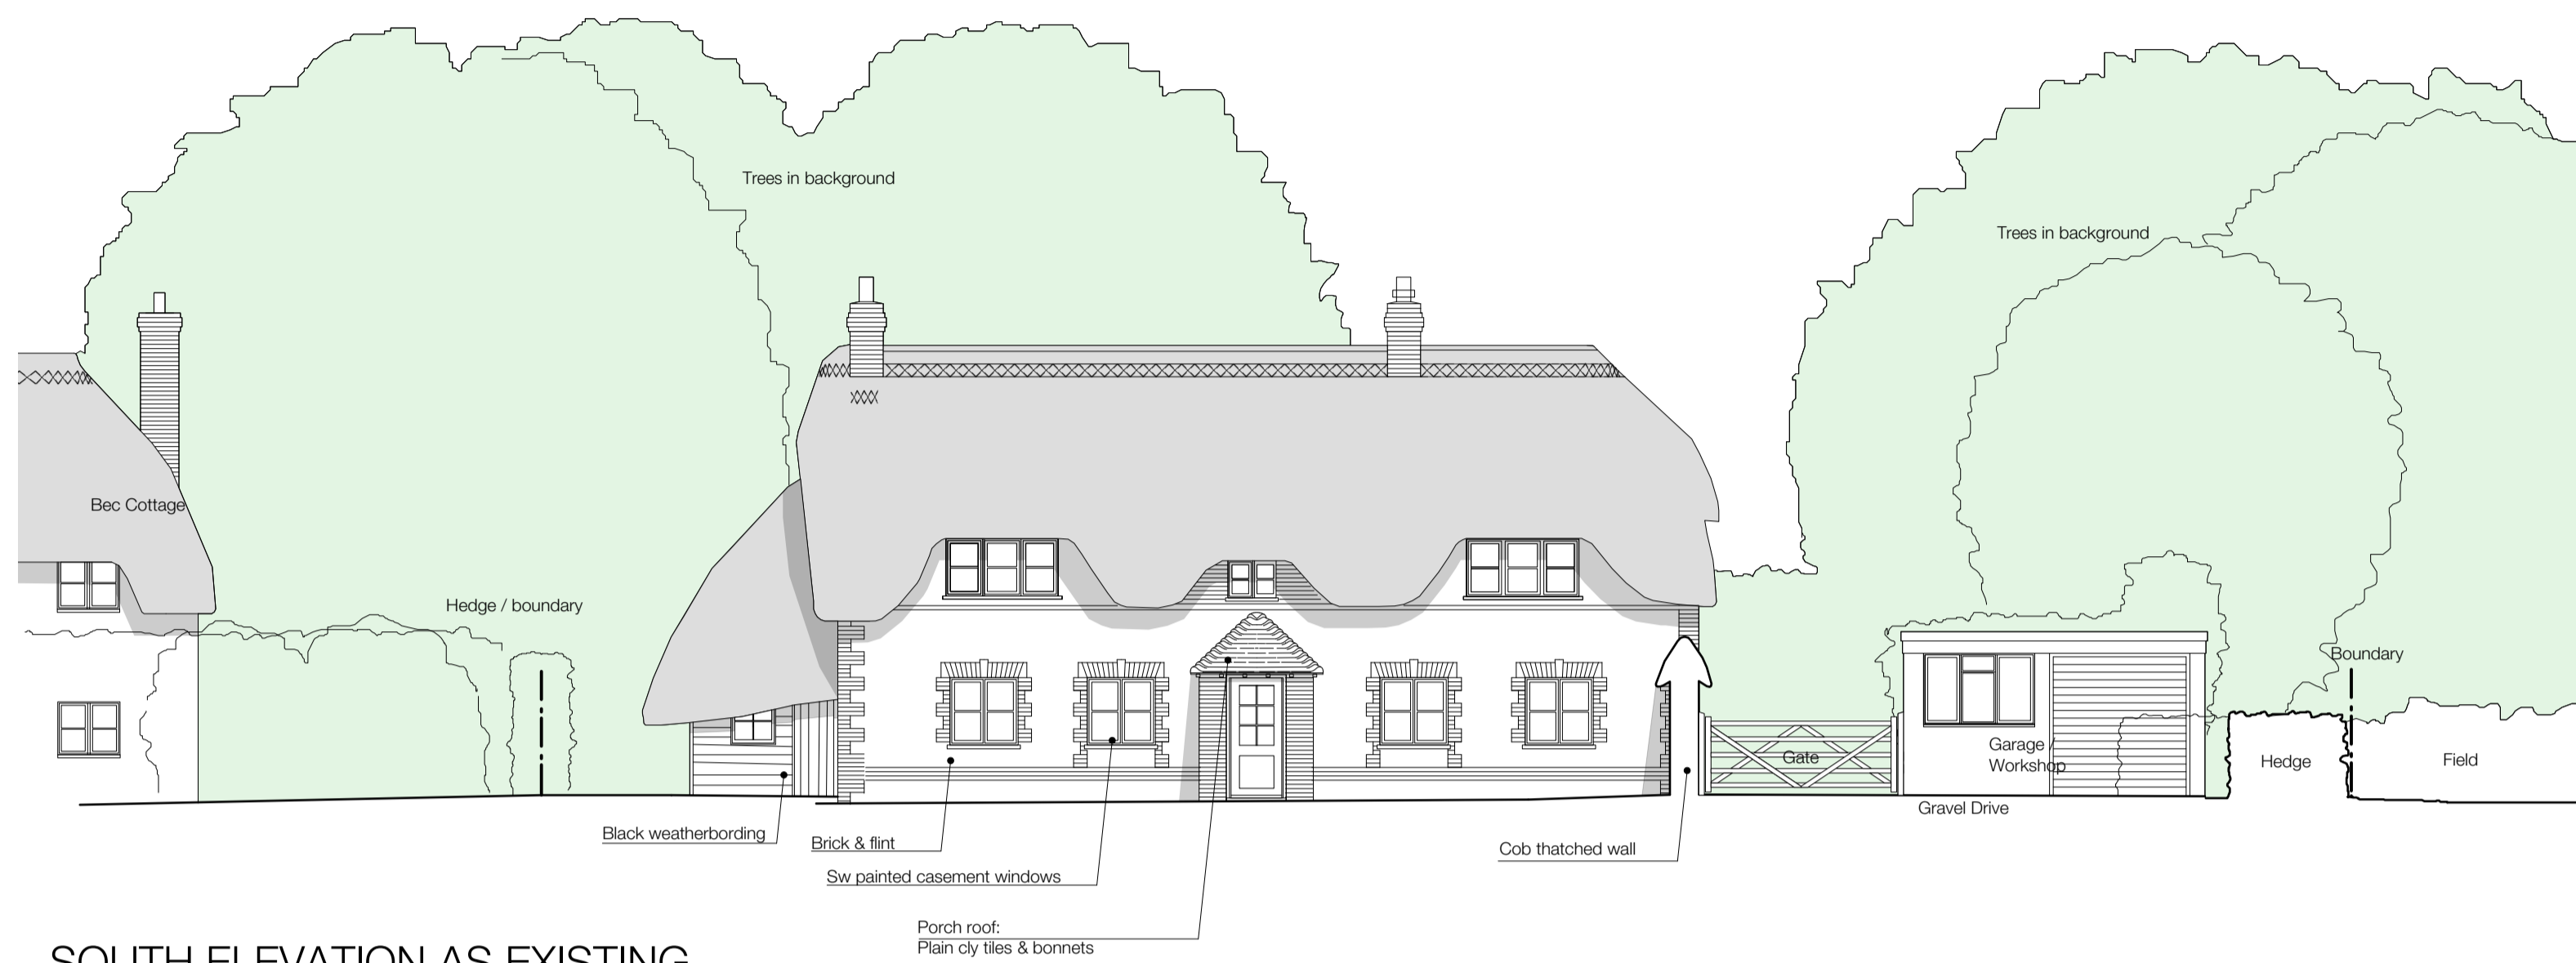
Trees in background

Trees in background

Bec Cottage

Hedge / boundary

Boundary

Gate

Garage / Workshop

Hedge

Field

Gravel Drive

Black weatherbording

Brick & flint

Sw painted casement windows

Cob thatched wall

Porch roof:
Plain cly tiles & bonnets

SOUTH ELEVATION AS EXISTING